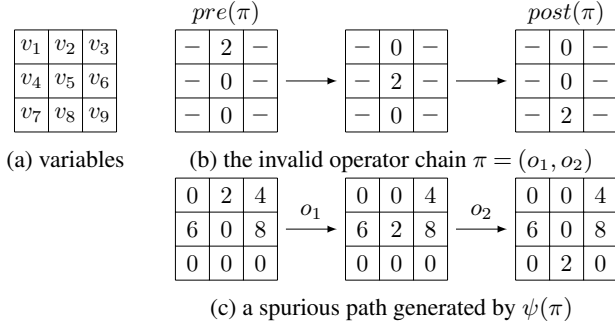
| $v_1$ | $v_2$ | $v_3$ |
|---|---|---|
| $v_4$ | $v_5$ | $v_6$ |
| $v_7$ | $v_8$ | $v_9$ |

(a) variables

$pre(\pi)$

| $-$ | 2 | $-$ |
|---|---|---|
| $-$ | 0 | $-$ |
| $-$ | 0 | $-$ |

| $-$ | 0 | $-$ |
|---|---|---|
| $-$ | 2 | $-$ |
| $-$ | 0 | $-$ |

$post(\pi)$

| $-$ | 0 | $-$ |
|---|---|---|
| $-$ | 0 | $-$ |
| $-$ | 2 | $-$ |

(b) the invalid operator chain $\pi = (o_1, o_2)$

| 0 | 2 | 4 |
|---|---|---|
| 6 | 0 | 8 |
| 0 | 0 | 0 |

$o_1$

| 0 | 0 | 4 |
|---|---|---|
| 6 | 2 | 8 |
| 0 | 0 | 0 |

$o_2$

| 0 | 0 | 4 |
|---|---|---|
| 6 | 0 | 8 |
| 0 | 2 | 0 |

(c) a spurious path generated by $\psi(\pi)$